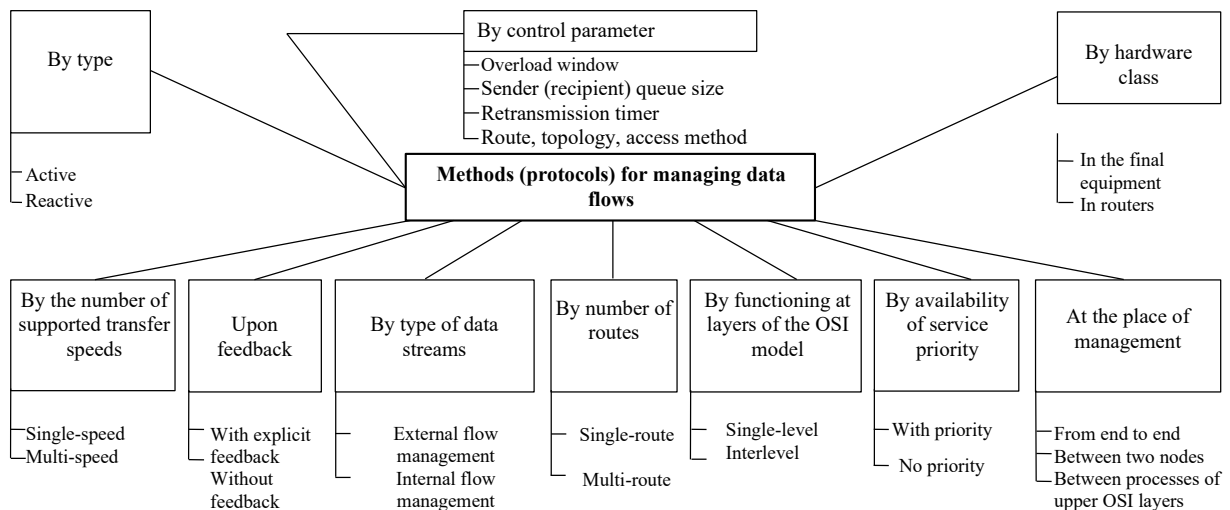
By type

Active
Reactive

By control parameter

Overload window
Sender (recipient) queue size
Retransmission timer
Route, topology, access method

By hardware class

In the final equipment
In routers

Methods (protocols) for managing data flows

By the number of supported transfer speeds

Single-speed
Multi-speed

Upon feedback

With explicit feedback
Without feedback

By type of data streams

External flow management
Internal flow management

By number of routes

Single-route
Multi-route

By functioning at layers of the OSI model

Single-level
Interlevel

By availability of service priority

With priority
No priority

At the place of management

From end to end
Between two nodes
Between processes of upper OSI layers